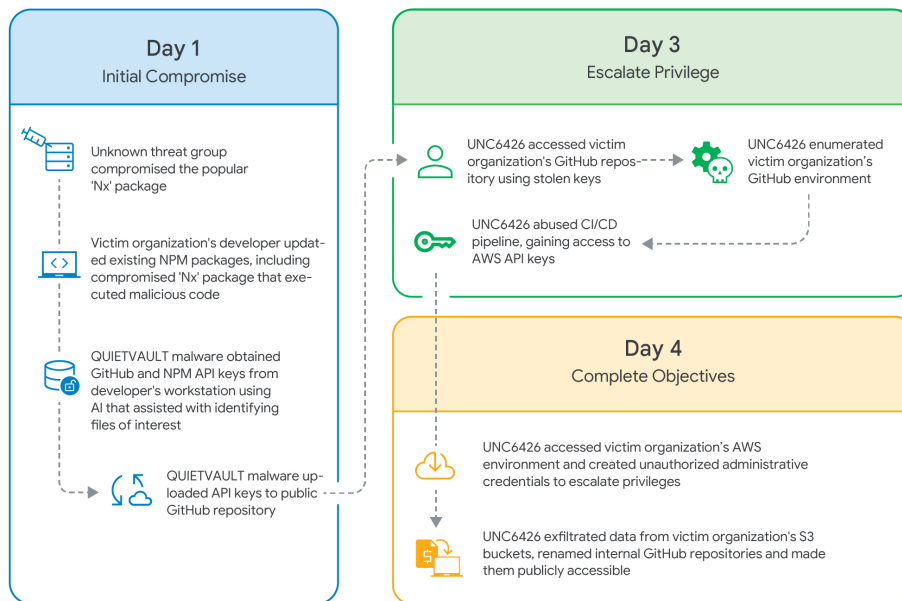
Day 1
Initial Compromise

Unknown threat group compromised the popular 'Nx' package

Victim organization's developer updated existing NPM packages, including compromised 'Nx' package that executed malicious code

QUIETVAULT malware obtained GitHub and NPM API keys from developer's workstation using AI that assisted with identifying files of interest

QUIETVAULT malware uploaded API keys to public GitHub repository

Day 3
Escalate Privilege

UNC6426 accessed victim organization's GitHub repository using stolen keys

UNC6426 enumerated victim organization's GitHub environment

UNC6426 abused CI/CD pipeline, gaining access to AWS API keys

Day 4
Complete Objectives

UNC6426 accessed victim organization's AWS environment and created unauthorized administrative credentials to escalate privileges

UNC6426 exfiltrated data from victim organization's S3 buckets, renamed internal GitHub repositories and made them publicly accessible